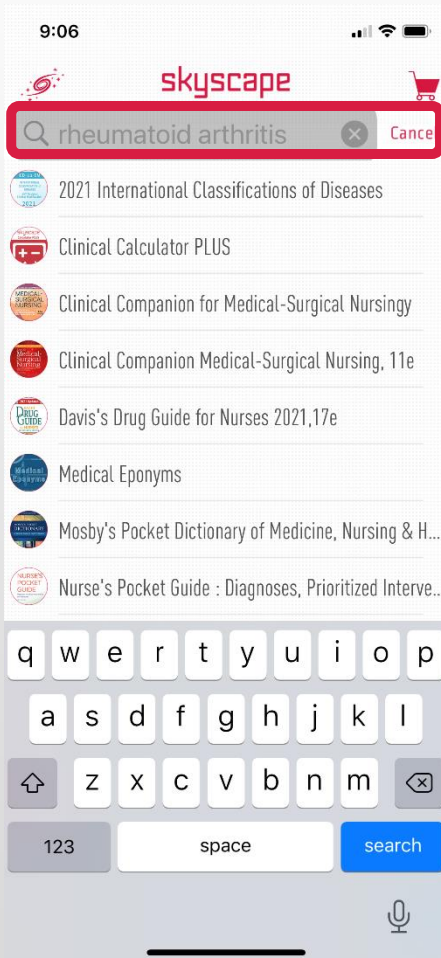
9:06

skyscape

rheumatoid arthritis

Cance

2021 International Classifications of Diseases

Clinical Calculator PLUS

Clinical Companion for Medical-Surgical Nursingy

Clinical Companion Medical-Surgical Nursing, 11e

Davis's Drug Guide for Nurses 2021,17e

Medical Eponyms

Mosby's Pocket Dictionary of Medicine, Nursing & H...

Nurse's Pocket Guide : Diagnoses, Prioritized Interve...

q w e r t y u i o p

a s d f g h j k l

z x c v b n m

123

space

search